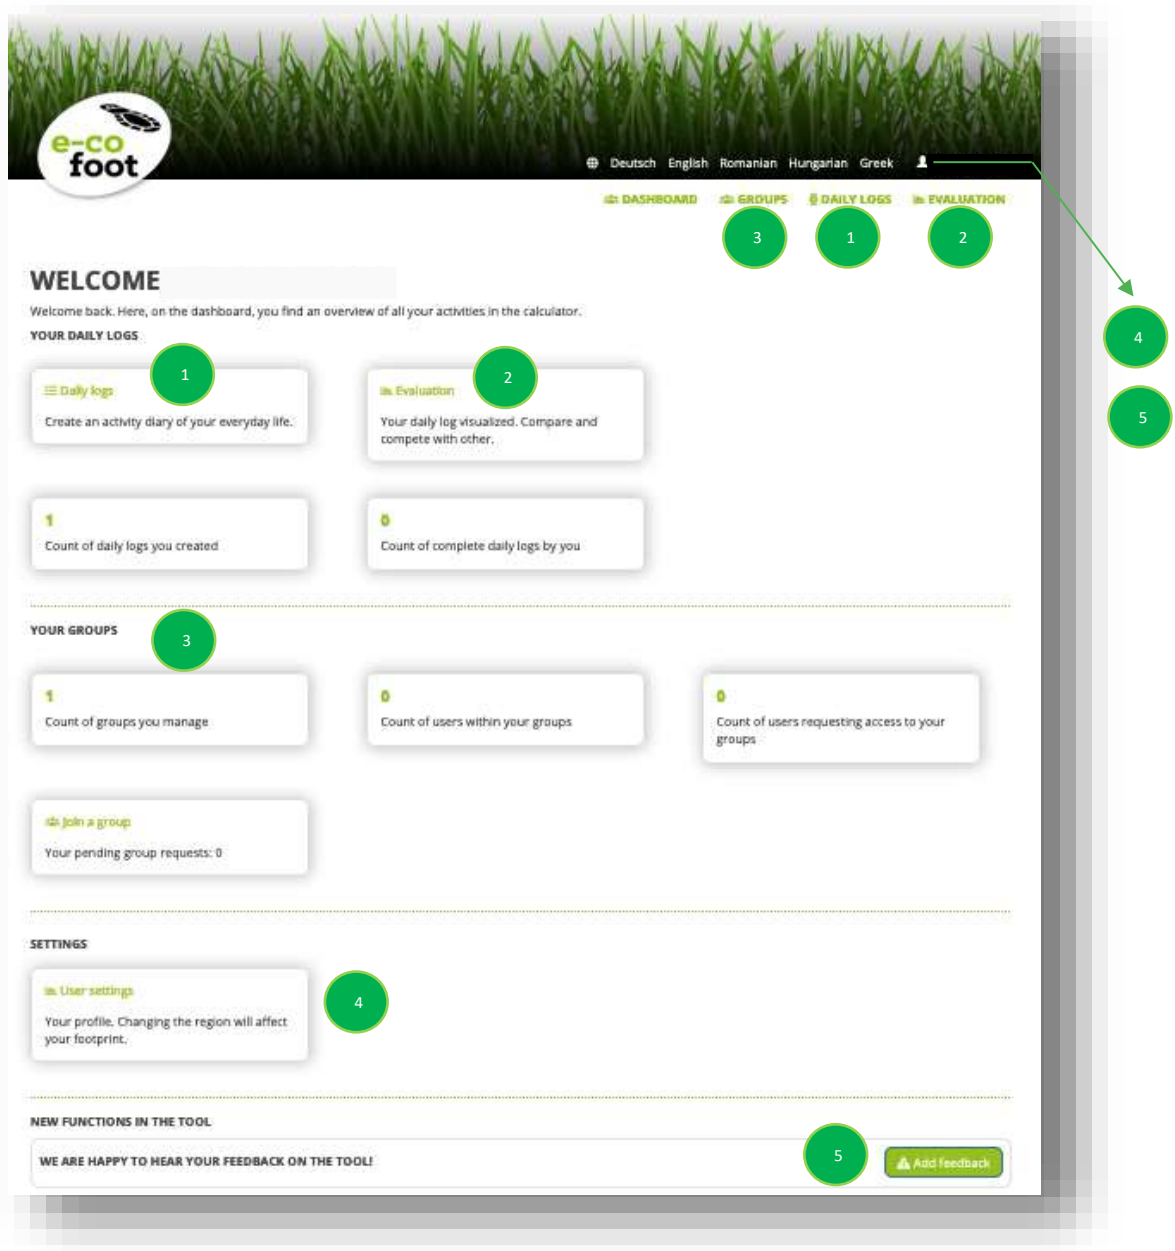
e-co foot

Deutsch English Romanian Hungarian Greek

DASHBOARD GROUPS DAILY LOGS EVALUATION

3 1 2

4

5

WELCOME

Welcome back. Here, on the dashboard, you find an overview of all your activities in the calculator.

YOUR DAILY LOGS

1

Daily logs

Create an activity diary of your everyday life.

2

Evaluation

Your daily log visualized. Compare and compete with other.

1

Count of daily logs you created

0

Count of complete daily logs by you

YOUR GROUPS

3

1

Count of groups you manage

0

Count of users within your groups

0

Count of users requesting access to your groups

Join a group

Your pending group requests: 0

SETTINGS

User settings

Your profile. Changing the region will affect your footprint.

4

NEW FUNCTIONS IN THE TOOL

WE ARE HAPPY TO HEAR YOUR FEEDBACK ON THE TOOL!

5

Add feedback